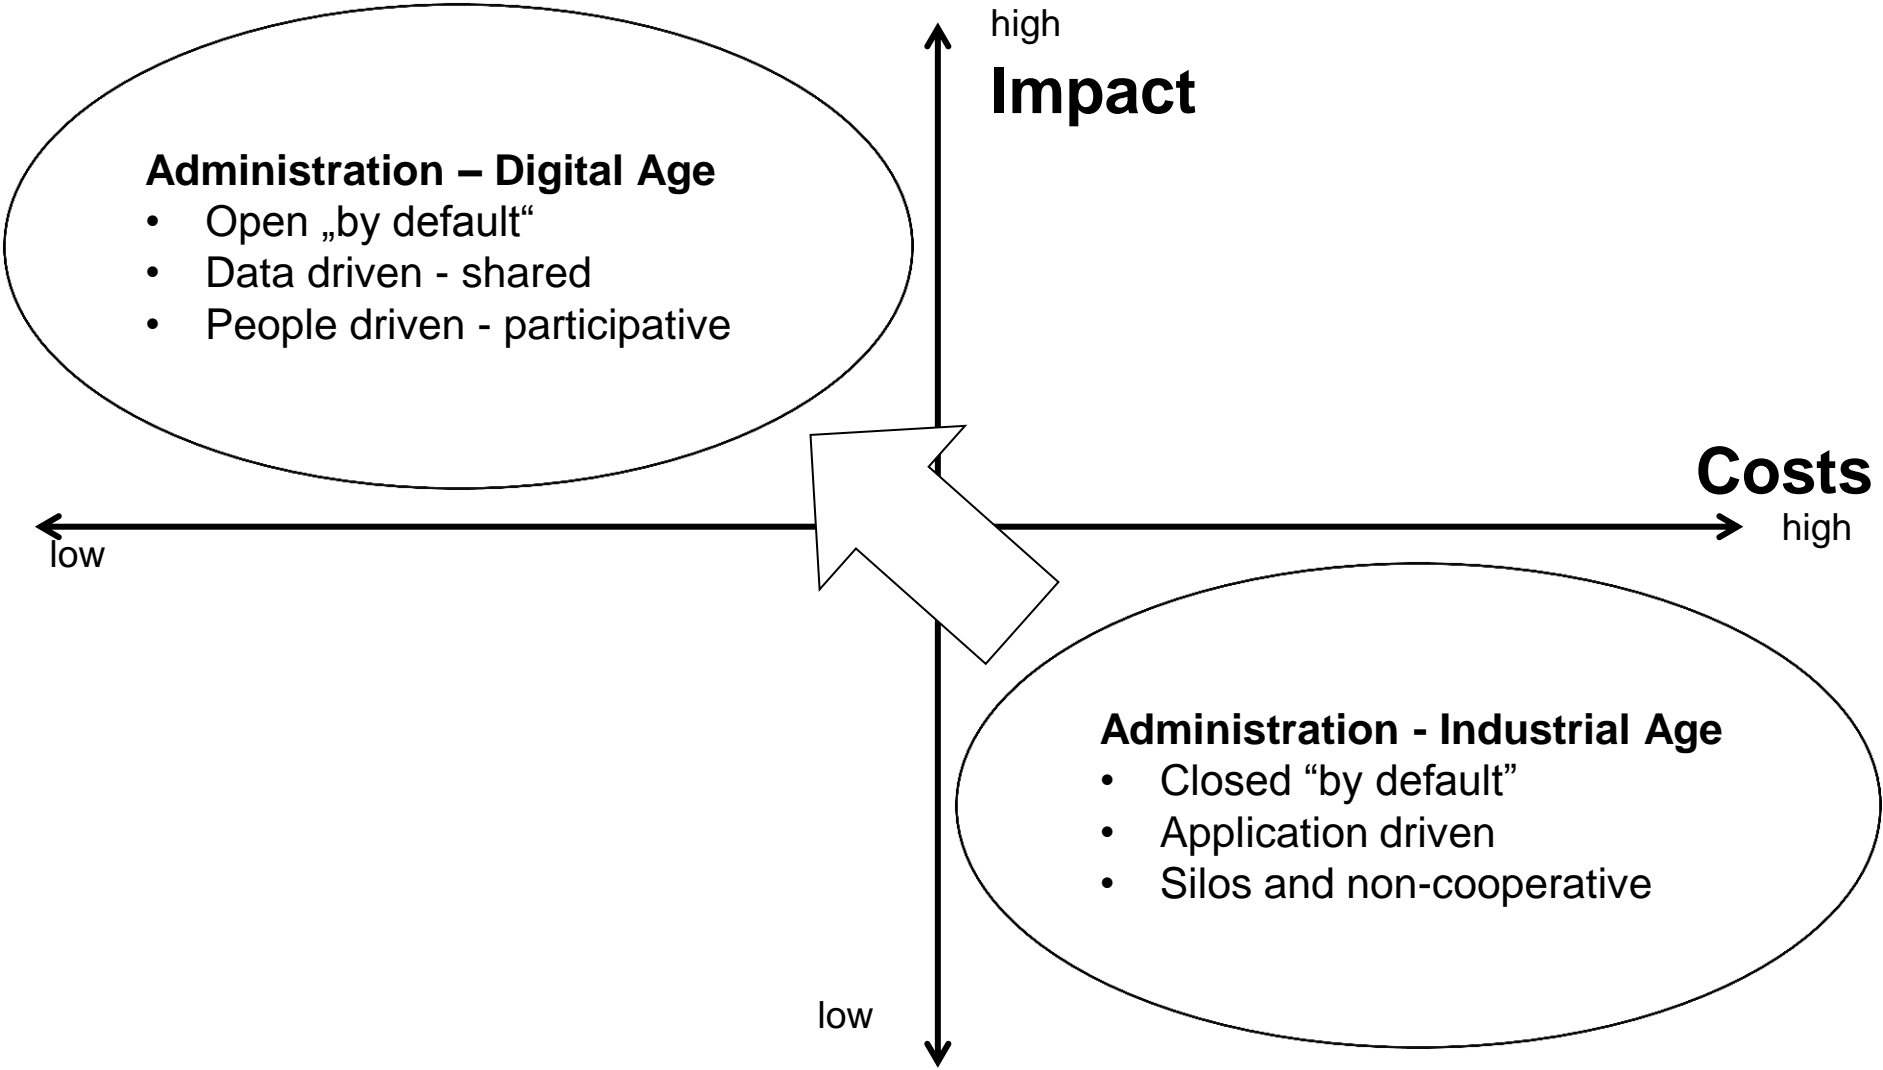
high

Impact

Administration – Digital Age
- Open „by default“
- Data driven - shared
- People driven - participative

Costs

high

low

Administration - Industrial Age
- Closed “by default”
- Application driven
- Silos and non-cooperative

low